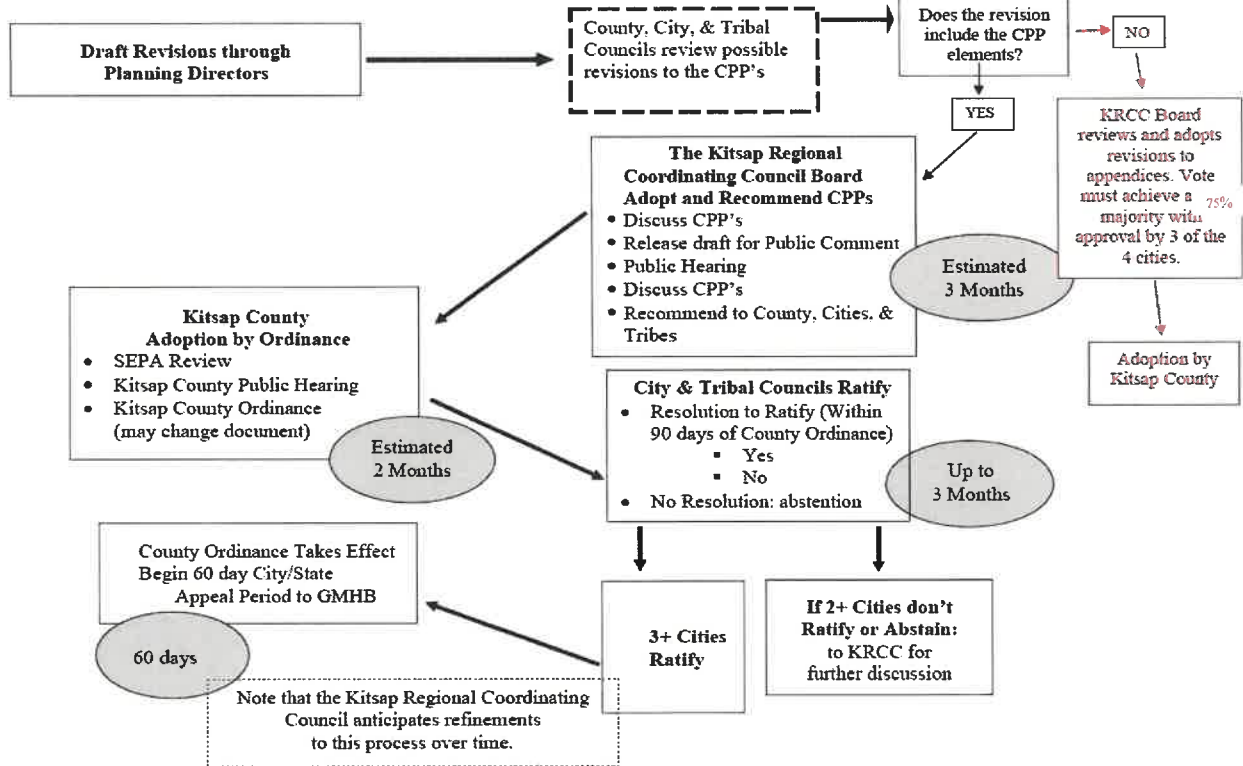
Draft Revisions through Planning Directors

County, City, & Tribal Councils review possible revisions to the CPP's

Does the revision include the CPP elements?

NO

YES

KRCC Board reviews and adopts revisions to appendices. Vote must achieve a 75% majority with approval by 3 of the 4 cities.

Adoption by Kitsap County

The Kitsap Regional Coordinating Council Board Adopt and Recommend CPPs
- Discuss CPP's
- Release draft for Public Comment
- Public Hearing
- Discuss CPP's
- Recommend to County, Cities, & Tribes

Estimated 3 Months

Kitsap County Adoption by Ordinance
- SEPA Review
- Kitsap County Public Hearing
- Kitsap County Ordinance (may change document)

Estimated 2 Months

City & Tribal Councils Ratify
- Resolution to Ratify (Within 90 days of County Ordinance)
  - Yes
  - No
- No Resolution: abstention

Up to 3 Months

County Ordinance Takes Effect Begin 60 day City/State Appeal Period to GMHB

60 days

3+ Cities Ratify

If 2+ Cities don't Ratify or Abstain: to KRCC for further discussion

Note that the Kitsap Regional Coordinating Council anticipates refinements to this process over time.